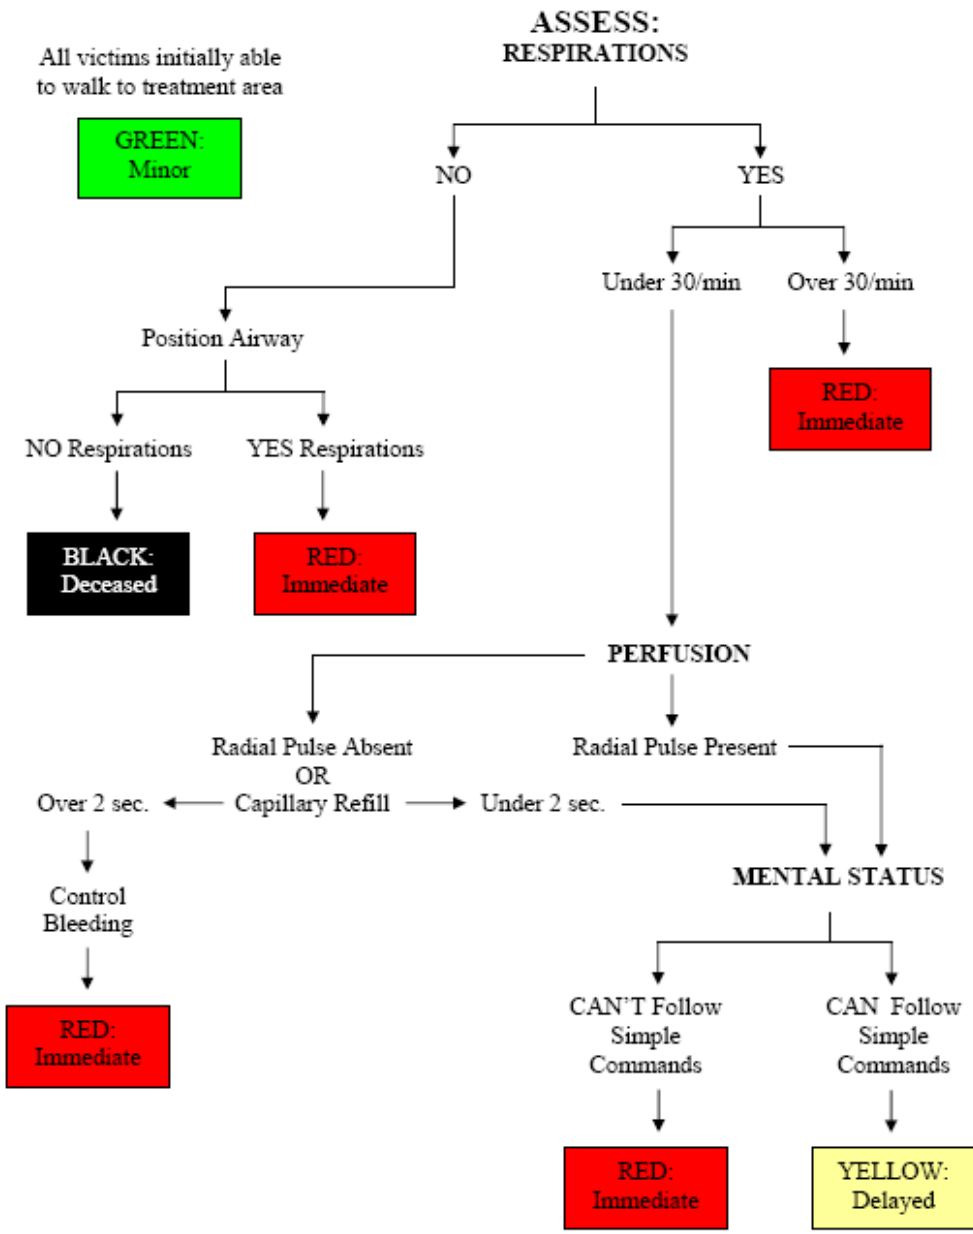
All victims initially able to walk to treatment area

GREEN: Minor

ASSESS:
RESPIRATIONS

NO

YES

Position Airway

NO Respirations

YES Respirations

BLACK: Deceased

RED: Immediate

Under 30/min

Over 30/min

RED: Immediate

PERFUSION

Radial Pulse Absent
OR
Capillary Refill

Radial Pulse Present

Over 2 sec.

Under 2 sec.

Control Bleeding

RED: Immediate

MENTAL STATUS

CAN'T Follow Simple Commands

CAN Follow Simple Commands

RED: Immediate

YELLOW: Delayed